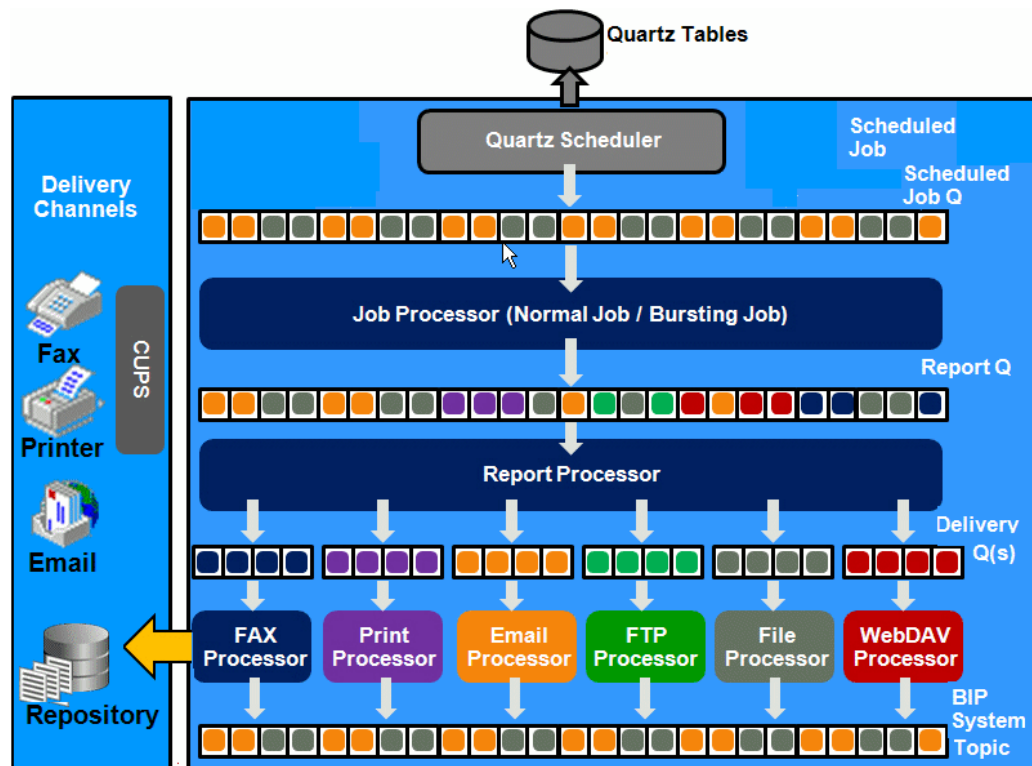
Quartz Tables

Delivery Channels

Fax

CUPS

Printer

Email

Repository

Quartz Scheduler

Scheduled Job

Scheduled Job Q

Job Processor (Normal Job / Bursting Job)

Report Q

Report Processor

Delivery Q(s)

FAX Processor

Print Processor

Email Processor

FTP Processor

File Processor

WebDAV Processor

BIP System Topic